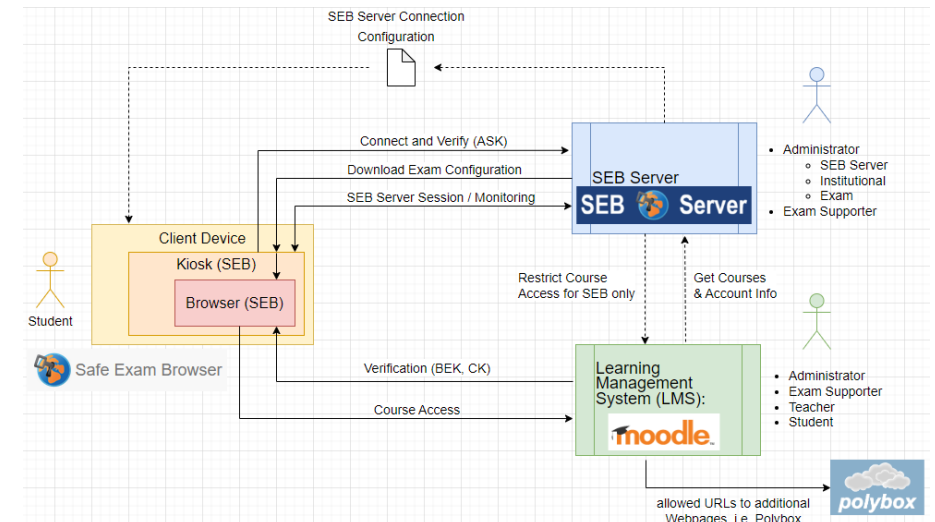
SEB Server Connection Configuration

Connect and Verify (ASK)

Download Exam Configuration

SEB Server Session / Monitoring

SEB Server

SEB Server

- Administrator
  - SEB Server
  - Institutional
  - Exam
- Exam Supporter

Client Device

Kiosk (SEB)

Browser (SEB)

Student

Safe Exam Browser

Restrict Course Access for SEB only

Get Courses & Account Info

Verification (BEK, CK)

Course Access

Learning Management System (LMS):

moodle

- Administrator
- Exam Supporter
- Teacher
- Student

polybox

allowed URLs to additional Webpages, i.e. Polybox